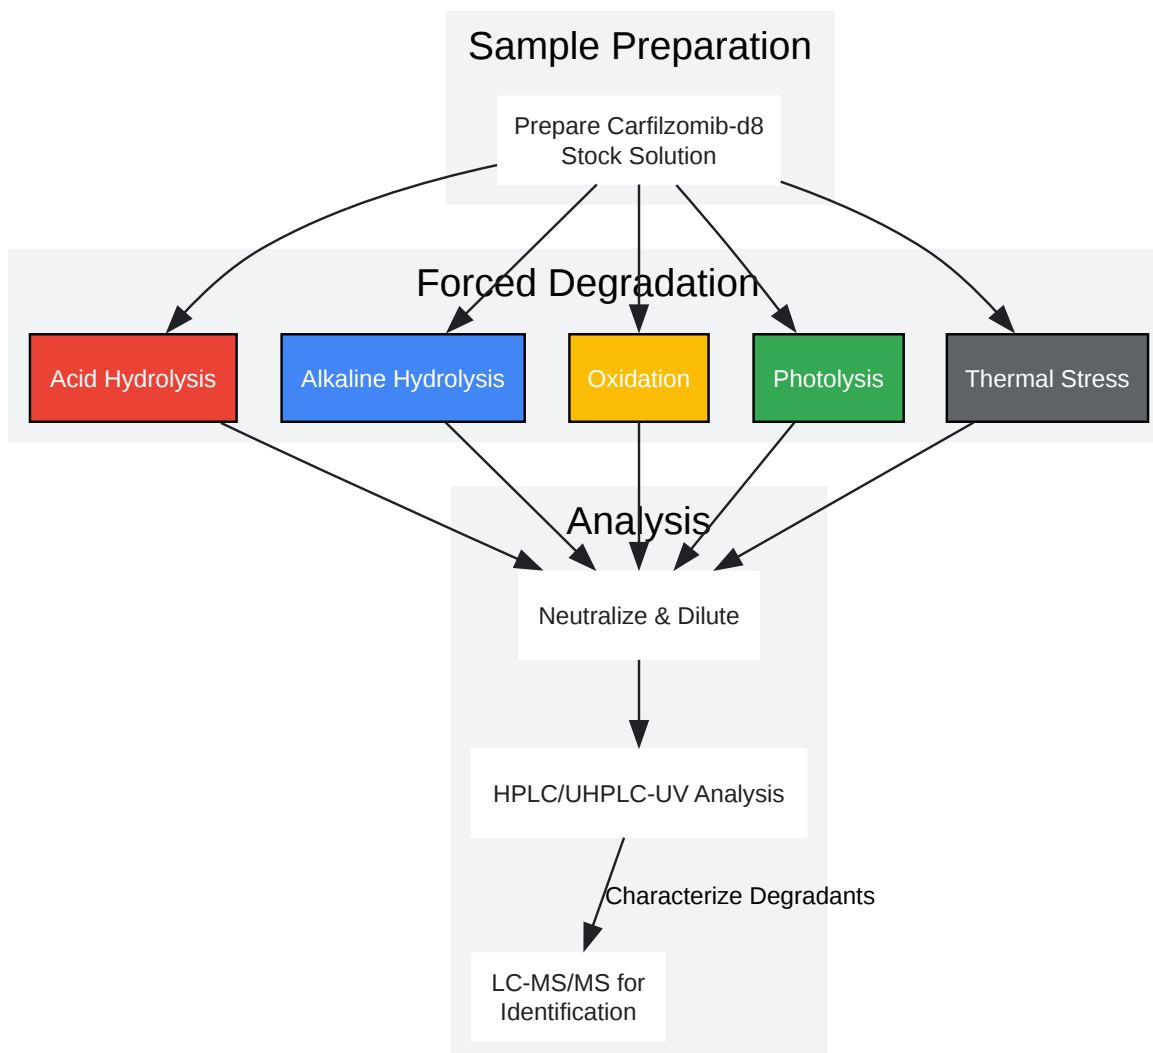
Sample Preparation

Prepare Carfilzomib-d8 Stock Solution

Forced Degradation

Acid Hydrolysis

Alkaline Hydrolysis

Oxidation

Photolysis

Thermal Stress

Analysis

Neutralize & Dilute

HPLC/UHPLC-UV Analysis

Characterize Degradants

LC-MS/MS for Identification